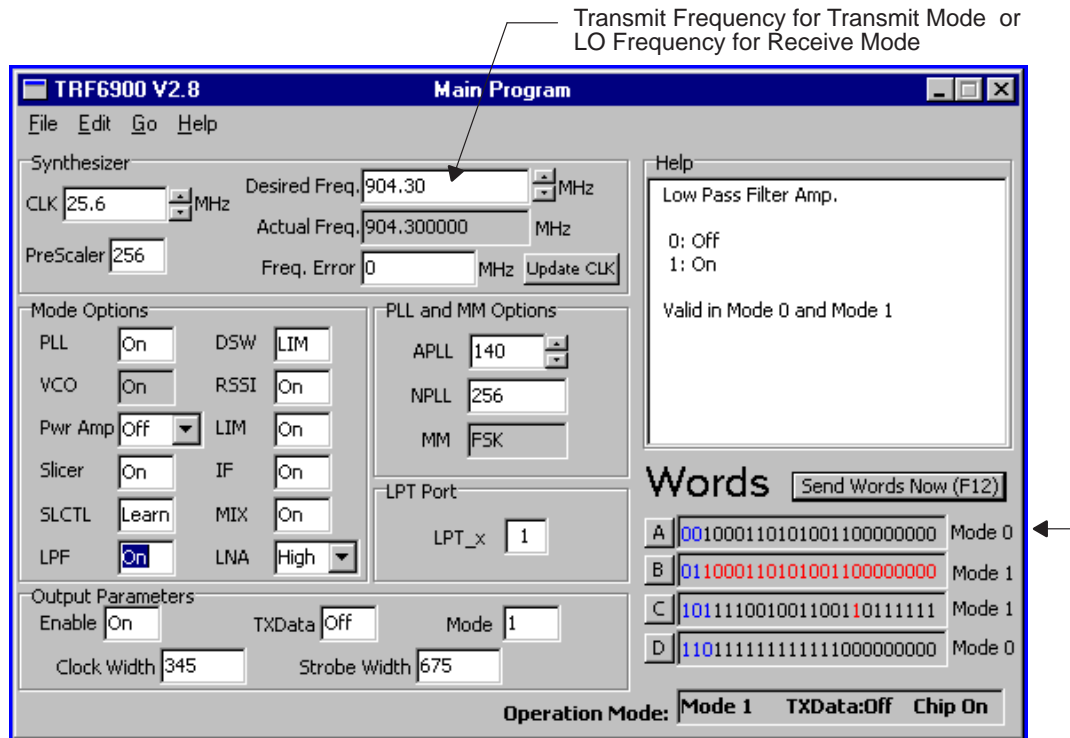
Transmit Frequency for Transmit Mode or LO Frequency for Receive Mode

TRF6900 V2.8

Main Program

File Edit Go Help

Synthesizer

CLK 25.6 MHz

Desired Freq. 904.30 MHz

Actual Freq. 904.300000 MHz

PreScaler 256

Freq. Error 0 MHz

Update CLK

Help

Low Pass Filter Amp.

0: Off
1: On

Valid in Mode 0 and Mode 1

Mode Options

PLL On

DSW LIM

VCO On

RSSI On

Pwr Amp Off

LIM On

Slicer On

IF On

SLCTL Learn

MIX On

LPF On

LNA High

PLL and MM Options

APLL 140

NPLL 256

MM FSK

LPT Port

LPT_x 1

Words

Send Words Now (F12)

A 001000110101001100000000 Mode 0

B 011000110101001100000000 Mode 1

C 101111001001100110111111 Mode 1

D 110111111111111000000000 Mode 0

Output Parameters

Enable On

TXData Off

Mode 1

Clock Width 345

Strobe Width 675

Operation Mode: Mode 1 TXData:Off Chip On